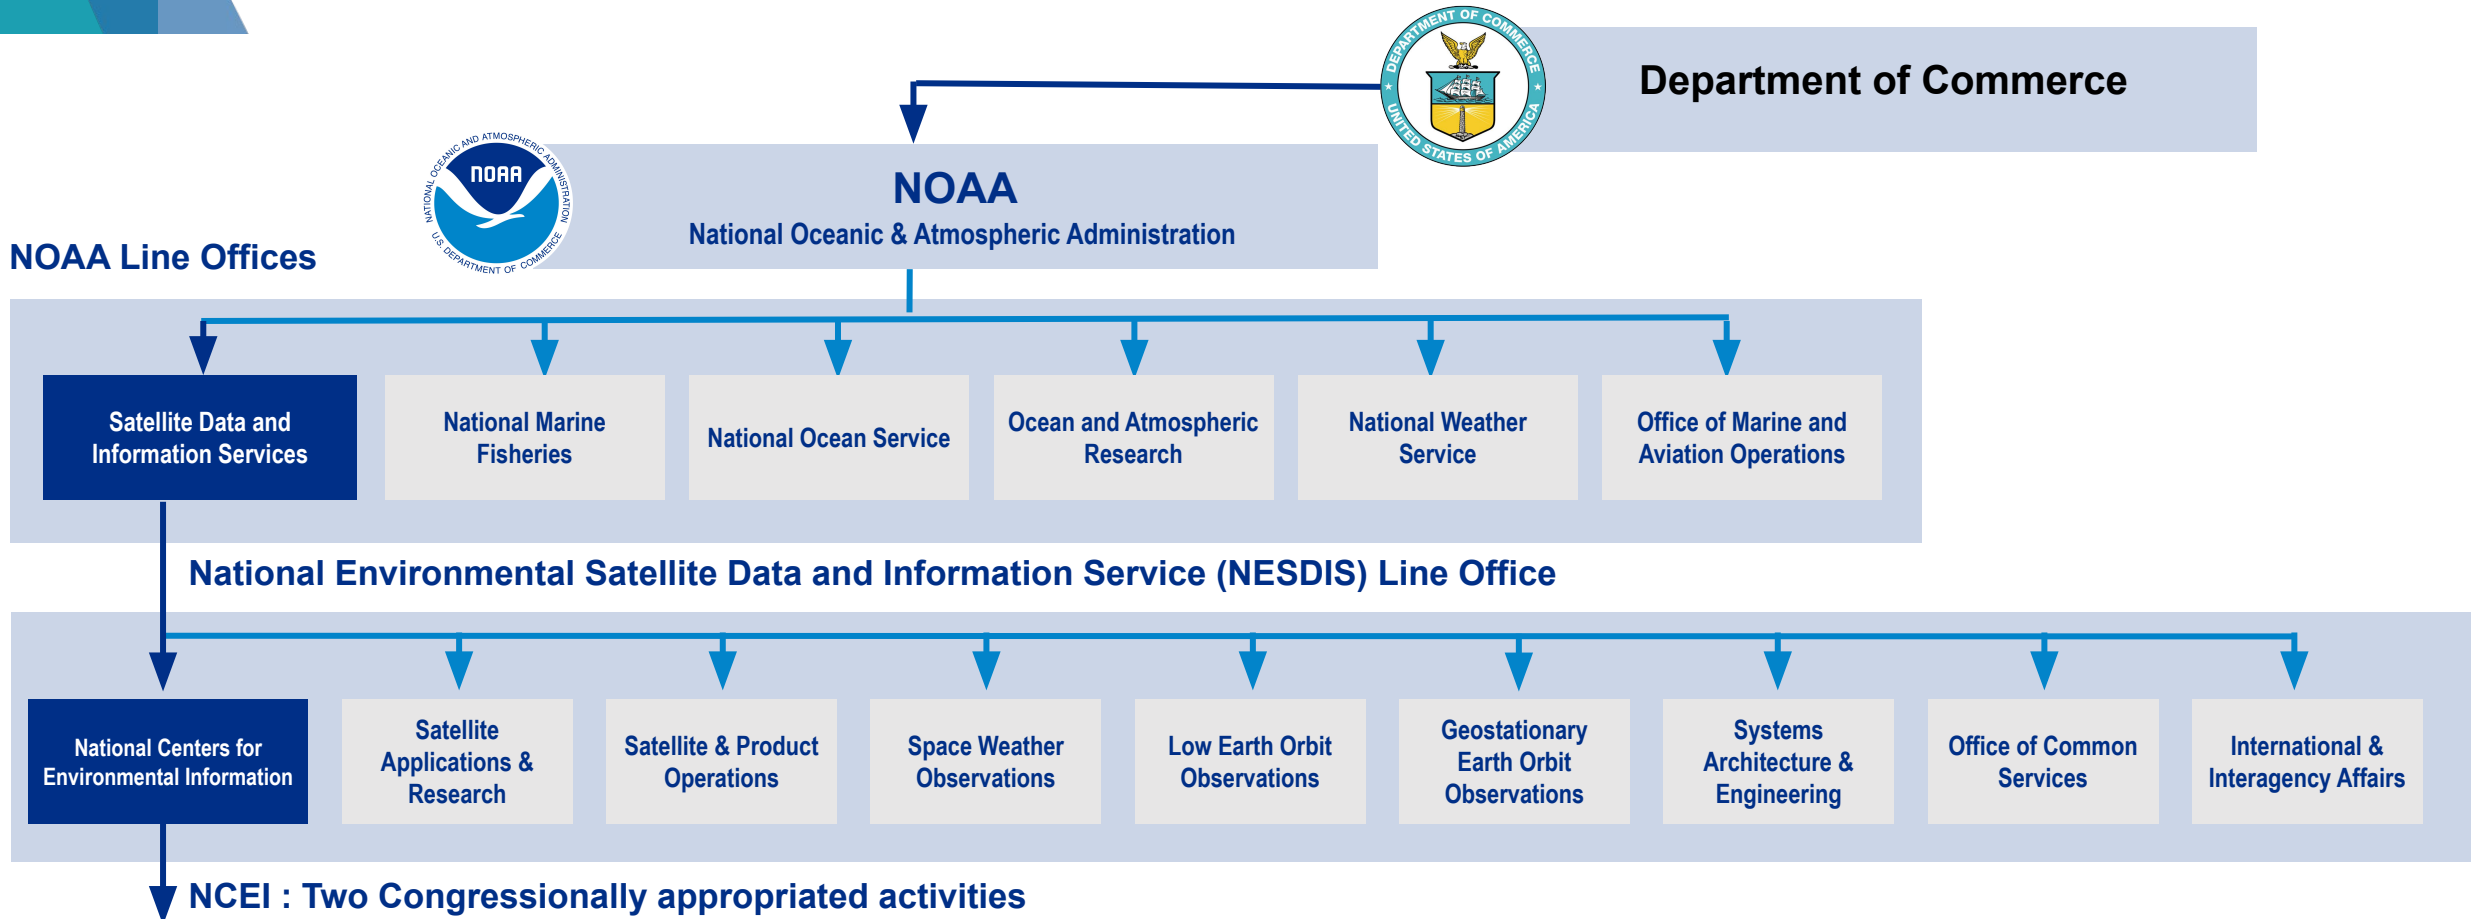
DEPARTMENT OF COMMERCE
UNITED STATES OF AMERICA

Department of Commerce

NATIONAL OCEANIC AND ATMOSPHERIC ADMINISTRATION
NOAA
U.S. DEPARTMENT OF COMMERCE

NOAA
National Oceanic & Atmospheric Administration

NOAA Line Offices

Satellite Data and Information Services

National Marine Fisheries

National Ocean Service

Ocean and Atmospheric Research

National Weather Service

Office of Marine and Aviation Operations

National Environmental Satellite Data and Information Service (NESDIS) Line Office

National Centers for Environmental Information

Satellite Applications & Research

Satellite & Product Operations

Space Weather Observations

Low Earth Orbit Observations

Geostationary Earth Orbit Observations

Systems Architecture & Engineering

Office of Common Services

International & Interagency Affairs

NCEI : Two Congressionally appropriated activities